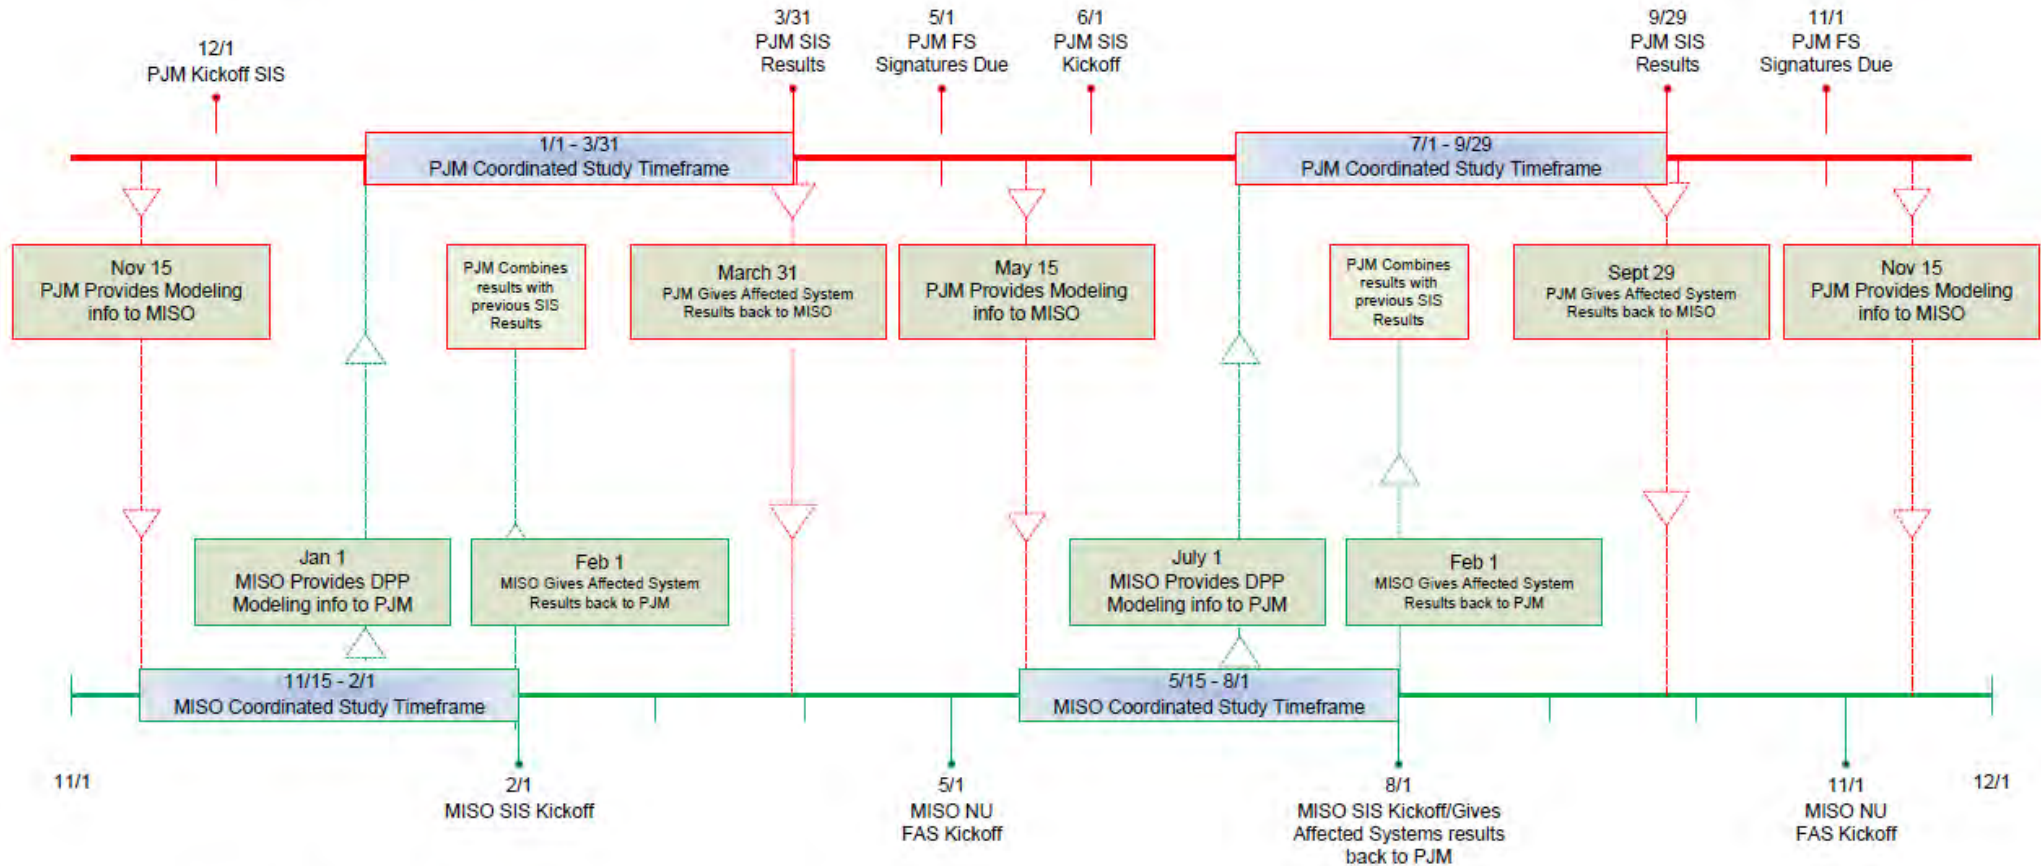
12/1
PJM Kickoff SIS

3/31
PJM SIS
Results

5/1
PJM FS
Signatures Due

6/1
PJM SIS
Kickoff

9/29
PJM SIS
Results

11/1
PJM FS
Signatures Due

1/1 - 3/31
PJM Coordinated Study Timeframe

7/1 - 9/29
PJM Coordinated Study Timeframe

Nov 15
PJM Provides Modeling info to MISO

PJM Combines results with previous SIS Results

March 31
PJM Gives Affected System Results back to MISO

May 15
PJM Provides Modeling info to MISO

PJM Combines results with previous SIS Results

Sept 29
PJM Gives Affected System Results back to MISO

Nov 15
PJM Provides Modeling info to MISO

Jan 1
MISO Provides DPP Modeling info to PJM

Feb 1
MISO Gives Affected System Results back to PJM

July 1
MISO Provides DPP Modeling info to PJM

Feb 1
MISO Gives Affected System Results back to PJM

11/15 - 2/1
MISO Coordinated Study Timeframe

5/15 - 8/1
MISO Coordinated Study Timeframe

11/1

2/1
MISO SIS Kickoff

5/1
MISO NU
FAS Kickoff

8/1
MISO SIS Kickoff/Gives Affected Systems results back to PJM

11/1
MISO NU
FAS Kickoff

12/1